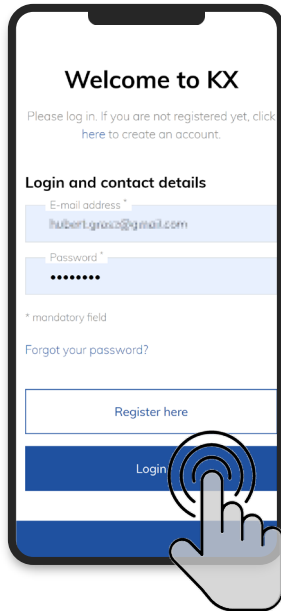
Welcome to KX

Please log in. If you are not registered yet, click here to create an account.

Login and contact details

E-mail address *
hubert.groiz@gmail.com

Password *
••••••••

* mandatory field

Forgot your password?

Register here

Login